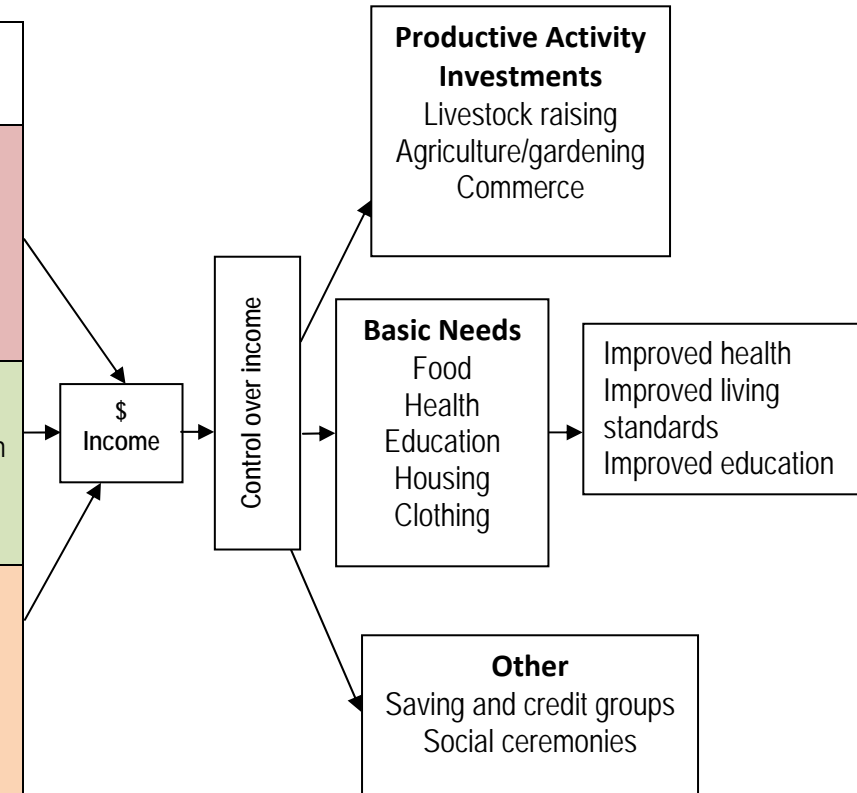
n

$
Income

Control over income

Productive Activity Investments
Livestock raising
Agriculture/gardening
Commerce

Basic Needs
Food
Health
Education
Housing
Clothing

Improved health
Improved living standards
Improved education

Other
Saving and credit groups
Social ceremonies